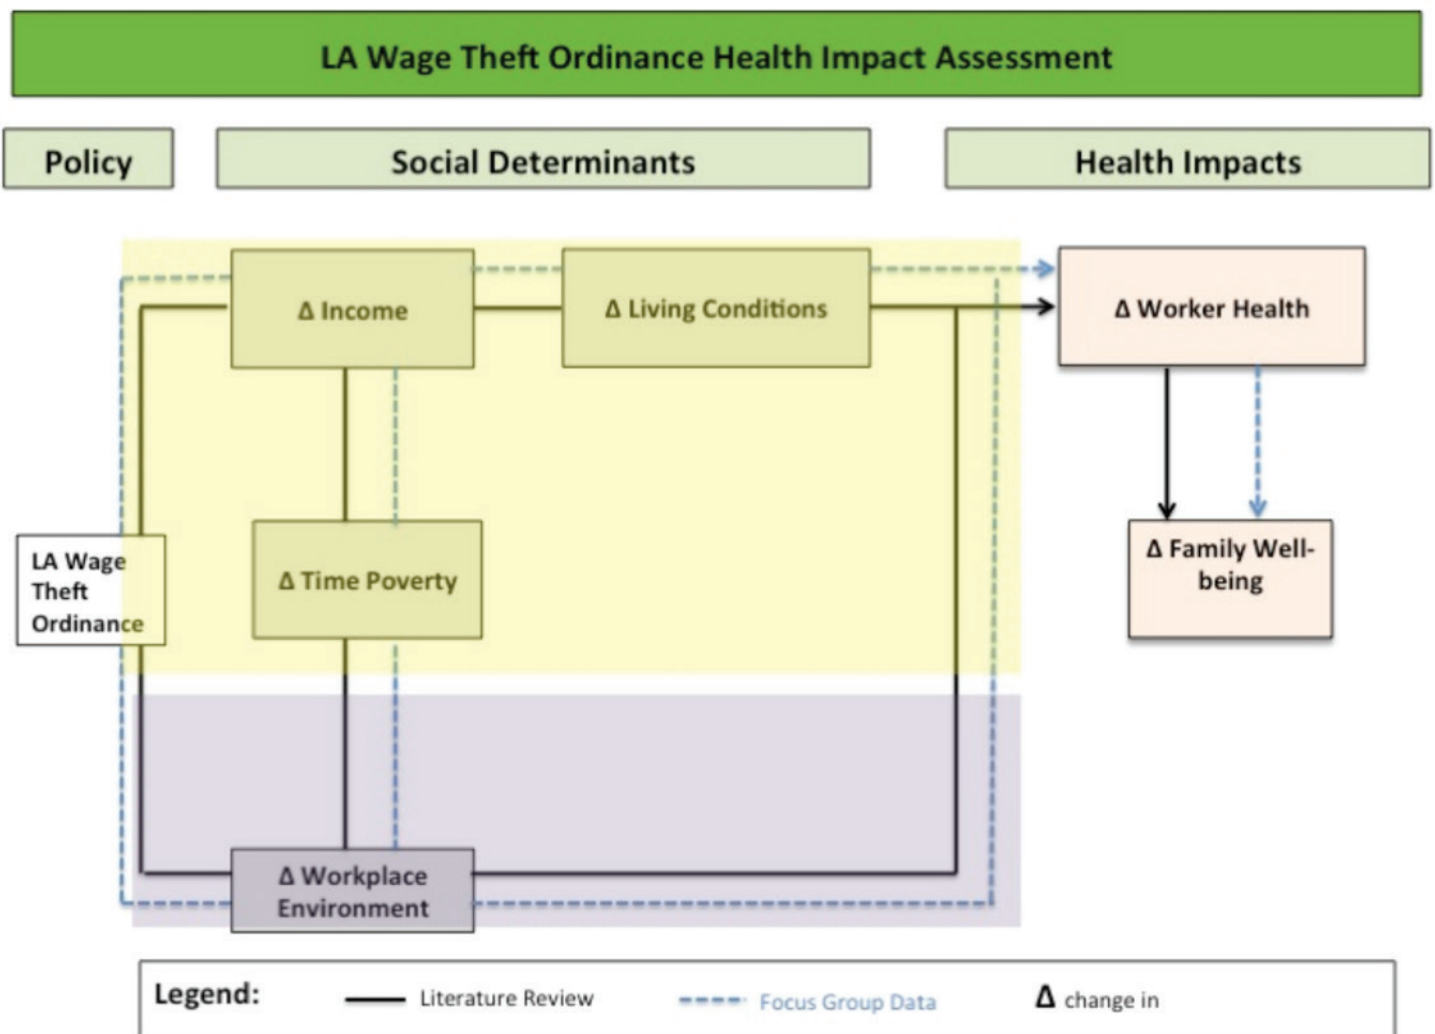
LA Wage Theft Ordinance Health Impact Assessment

Policy

Social Determinants

Health Impacts

Δ Income

Δ Living Conditions

Δ Worker Health

LA Wage Theft Ordinance

Δ Time Poverty

Δ Family Well-being

Δ Workplace Environment

Legend: Literature Review Focus Group Data Δ change in